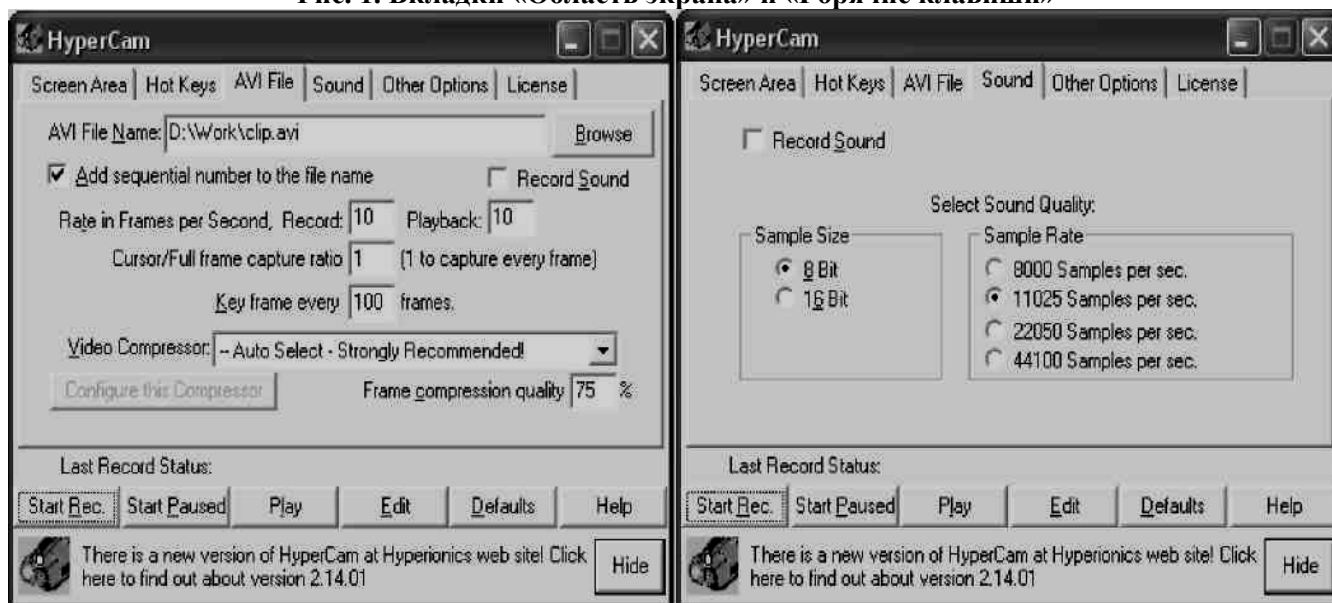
Рис. 1. Вкладки «Область экрана» и «Горячие клавиши»

HyperCam

Screen Area | Hot Keys | AVI File | Sound | Other Options | License

AVI File Name: D:\Work\clip.avi Browse

Add sequential number to the file name

Record Sound

Rate in Frames per Second, Record: 10 Playback: 10

Cursor/Full frame capture ratio 1 (1 to capture every frame)

Key frame every 100 frames.

Video Compressor: -- Auto Select - Strongly Recommended!

Configure this Compressor

Frame compression quality 75 %

Last Record Status:

Start Rec. | Start Paused | Play | Edit | Defaults | Help

There is a new version of HyperCam at Hyperionics web site! Click here to find out about version 2.14.01

Hide

HyperCam

Screen Area | Hot Keys | AVI File | Sound | Other Options | License

Record Sound

Select Sound Quality:

Sample Size

8 Bit

16 Bit

Sample Rate

8000 Samples per sec.

11025 Samples per sec.

22050 Samples per sec.

44100 Samples per sec.

Last Record Status:

Start Rec. | Start Paused | Play | Edit | Defaults | Help

There is a new version of HyperCam at Hyperionics web site! Click here to find out about version 2.14.01

Hide